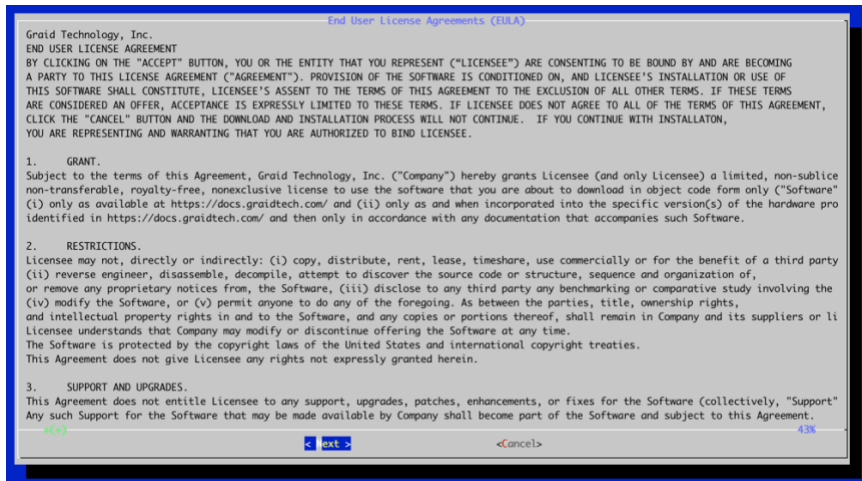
End User License Agreements (EULA)

Graid Technology, Inc.
END USER LICENSE AGREEMENT
BY CLICKING ON THE "ACCEPT" BUTTON, YOU OR THE ENTITY THAT YOU REPRESENT (“LICENSEE”) ARE CONSENTING TO BE BOUND BY AND ARE BECOMING A PARTY TO THIS LICENSE AGREEMENT ("AGREEMENT"). PROVISION OF THE SOFTWARE IS CONDITIONED ON, AND LICENSEE'S INSTALLATION OR USE OF THIS SOFTWARE SHALL CONSTITUTE, LICENSEE'S ASSENT TO THE TERMS OF THIS AGREEMENT TO THE EXCLUSION OF ALL OTHER TERMS. IF THESE TERMS ARE CONSIDERED AN OFFER, ACCEPTANCE IS EXPRESSLY LIMITED TO THESE TERMS. IF LICENSEE DOES NOT AGREE TO ALL OF THE TERMS OF THIS AGREEMENT, CLICK THE "CANCEL" BUTTON AND THE DOWNLOAD AND INSTALLATION PROCESS WILL NOT CONTINUE. IF YOU CONTINUE WITH INSTALLATON, YOU ARE REPRESENTING AND WARRANTING THAT YOU ARE AUTHORIZED TO BIND LICENSEE.

1. GRANT.
Subject to the terms of this Agreement, Graid Technology, Inc. ("Company") hereby grants Licensee (and only Licensee) a limited, non-sublice non-transferable, royalty-free, nonexclusive license to use the software that you are about to download in object code form only ("Software" (i) only as available at https://docs.graidtech.com/ and (ii) only as and when incorporated into the specific version(s) of the hardware pro identified in https://docs.graidtech.com/ and then only in accordance with any documentation that accompanies such Software.

2. RESTRICTIONS.
Licensee may not, directly or indirectly: (i) copy, distribute, rent, lease, timeshare, use commercially or for the benefit of a third party (ii) reverse engineer, disassemble, decompile, attempt to discover the source code or structure, sequence and organization of, or remove any proprietary notices from, the Software, (iii) disclose to any third party any benchmarking or comparative study involving the (iv) modify the Software, or (v) permit anyone to do any of the foregoing. As between the parties, title, ownership rights, and intellectual property rights in and to the Software, and any copies or portions thereof, shall remain in Company and its suppliers or li Licensee understands that Company may modify or discontinue offering the Software at any time.
The Software is protected by the copyright laws of the United States and international copyright treaties.
This Agreement does not give Licensee any rights not expressly granted herein.

3. SUPPORT AND UPGRADES.
This Agreement does not entitle Licensee to any support, upgrades, patches, enhancements, or fixes for the Software (collectively, "Support" Any such Support for the Software that may be made available by Company shall become part of the Software and subject to this Agreement.
↓(+) 43%

< Next > <Cancel>